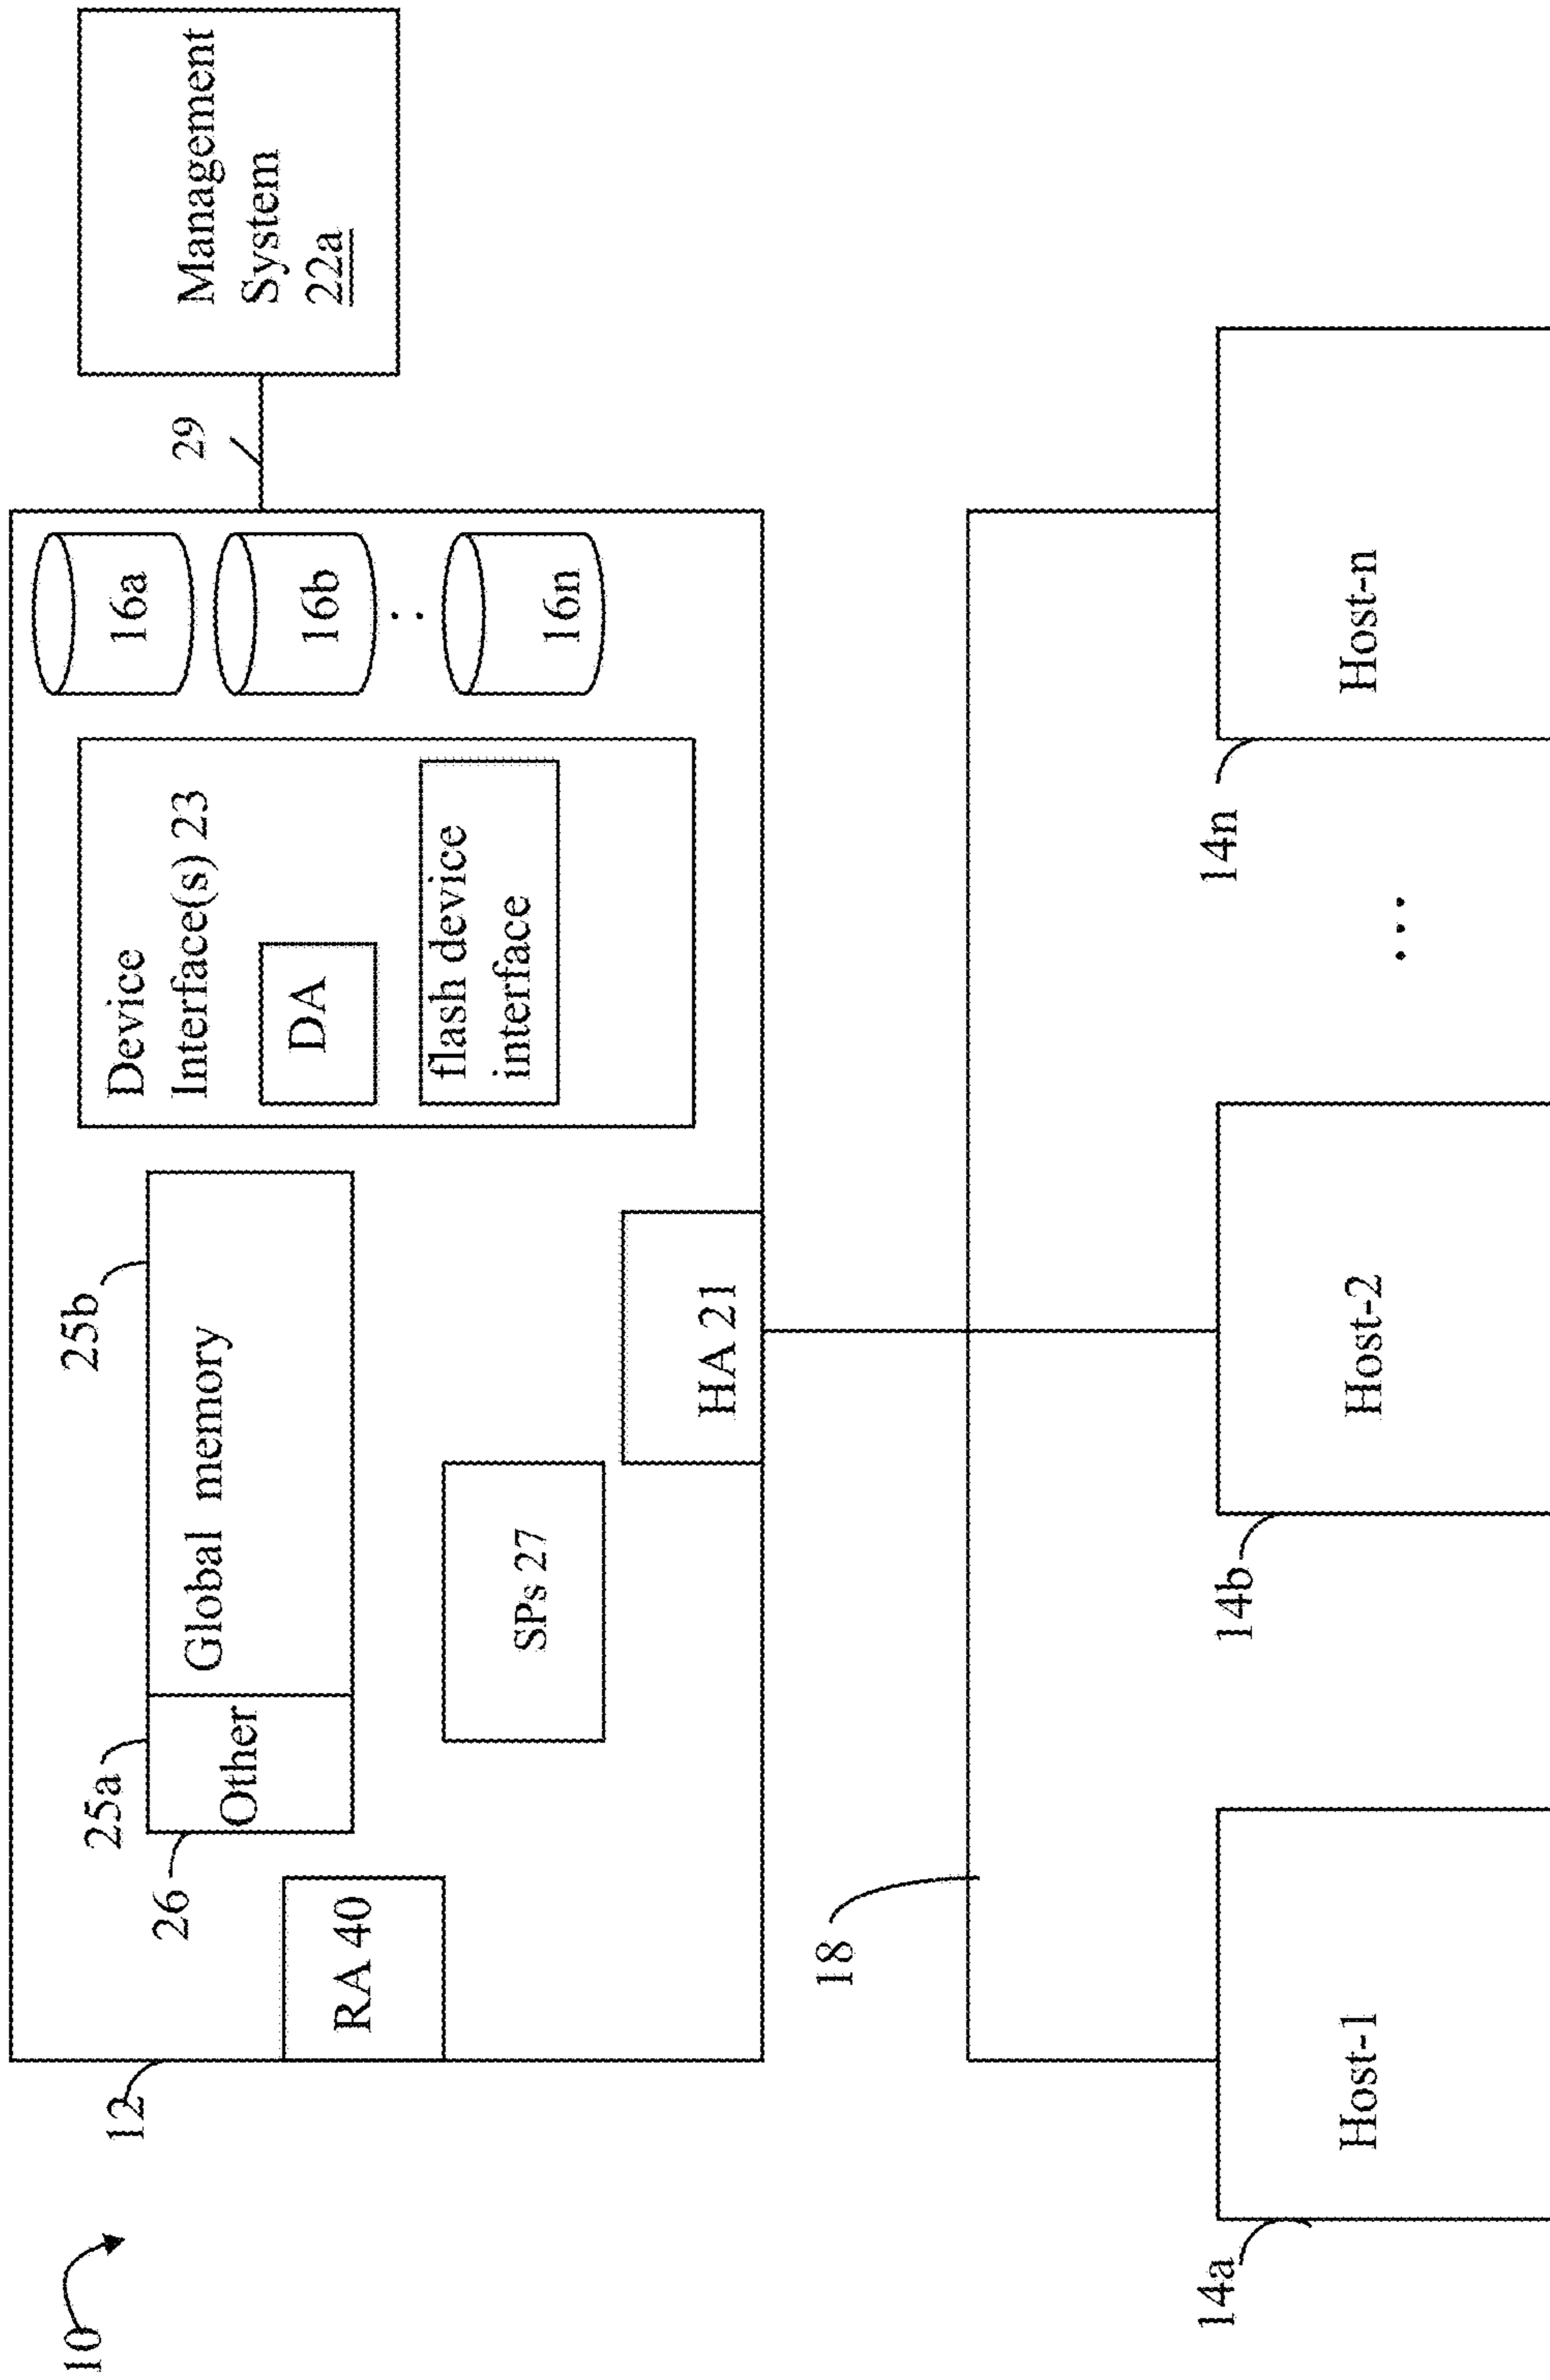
Management System 22a

29

16a

16b

16n

Device Interface(s) 23

DA

flash device interface

25b

Global memory

Other

25a

26

SPs 27

HA 21

RA 40

12

10

18

Host-n

14n

Host-2

14b

Host-1

14a